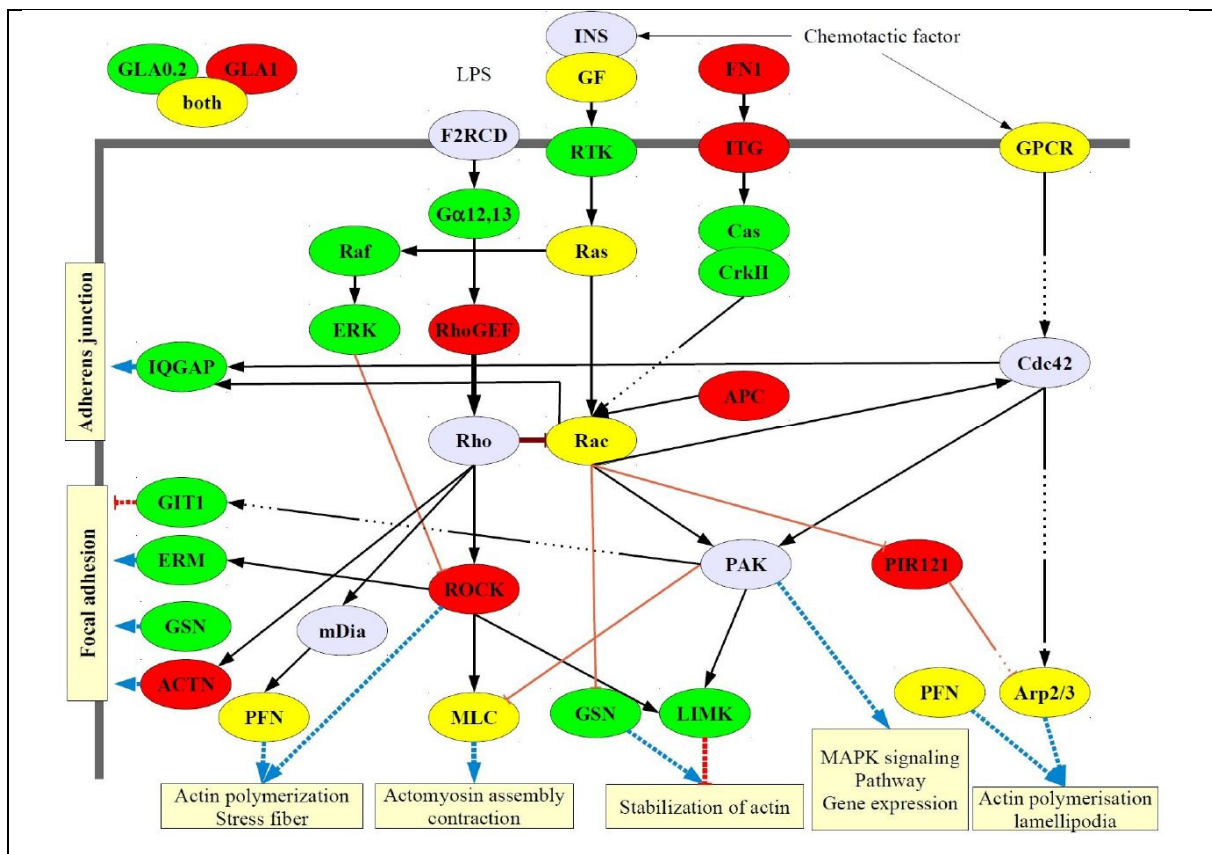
GLA0.2
GLA1
both
LPS
INS
GF
Chemotactic factor
FN1
F2RCD
RTK
ITG
GPCR
Gα12,13
Raf
Ras
Cas
CrkII
ERK
RhoGEF
Adherens junction
IQGAP
Cdc42
APC
Rho
Rac
Focal adhesion
GIT1
PAK
PIR121
ERM
ROCK
GSN
mDia
ACTN
PFN
MLC
GSN
LIMK
PFN
Arp2/3
MAPK signaling Pathway Gene expression
Actin polymerization Stress fiber
Actomyosin assembly contraction
Stabilization of actin
Actin polymerisation lamellipodia